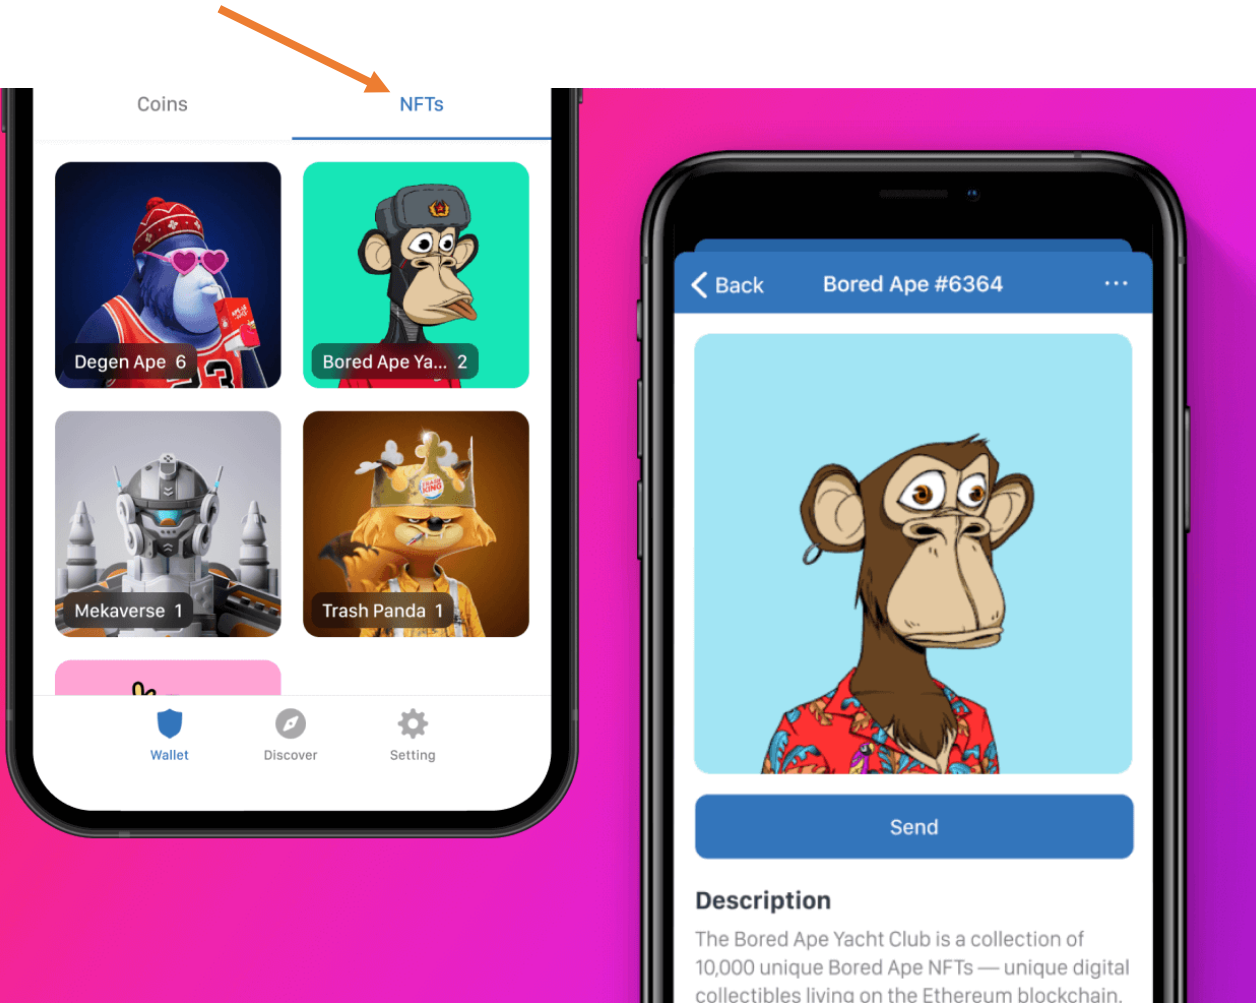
Coins

NFTs

Degen Ape 6

Bored Ape Ya... 2

Mekaverse 1

Trash Panda 1

Wallet

Discover

Setting

Back

Bored Ape #6364

Send

Description

The Bored Ape Yacht Club is a collection of 10,000 unique Bored Ape NFTs — unique digital collectibles living on the Ethereum blockchain.